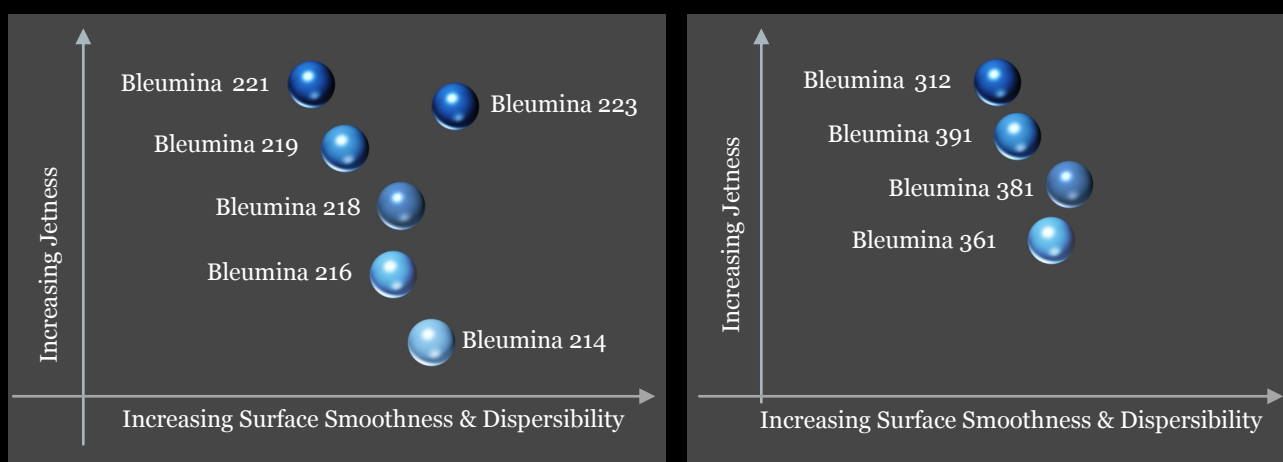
Increasing Jetness

Bleumina 221

Bleumina 223

Bleumina 219

Bleumina 218

Bleumina 216

Bleumina 214

Increasing Surface Smoothness & Dispersibility

Increasing Jetness

Bleumina 312

Bleumina 391

Bleumina 381

Bleumina 361

Increasing Surface Smoothness & Dispersibility